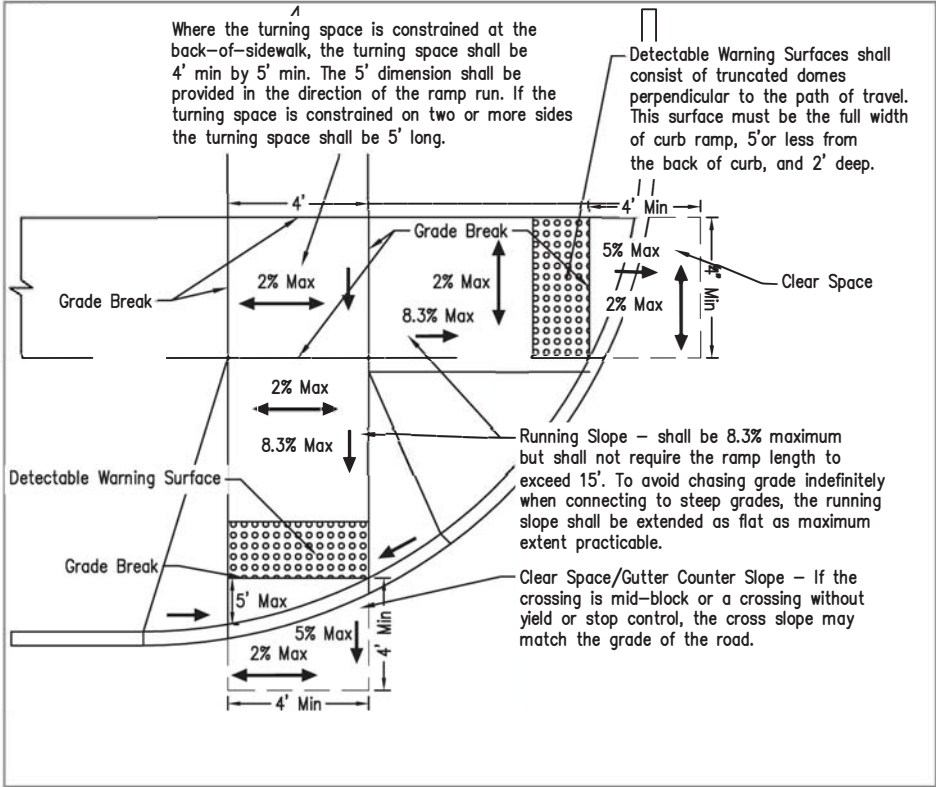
Where the turning space is constrained at the back–of–sidewalk, the turning space shall be 4' min by 5' min. The 5' dimension shall be provided in the direction of the ramp run. If the turning space is constrained on two or more sides the turning space shall be 5' long.

Detectable Warning Surfaces shall consist of truncated domes perpendicular to the path of travel. This surface must be the full width of curb ramp, 5'or less from the back of curb, and 2' deep.

4'

4' Min

Grade Break

Grade Break

2% Max

2% Max

8.3% Max

5% Max

2% Max

4' Min

Clear Space

2% Max

8.3% Max

Detectable Warning Surface

Running Slope – shall be 8.3% maximum but shall not require the ramp length to exceed 15'. To avoid chasing grade indefinitely when connecting to steep grades, the running slope shall be extended as flat as maximum extent practicable.

Grade Break

Clear Space/Gutter Counter Slope – If the crossing is mid–block or a crossing without yield or stop control, the cross slope may match the grade of the road.

5' Max

5% Max

4' Min

2% Max

4' Min